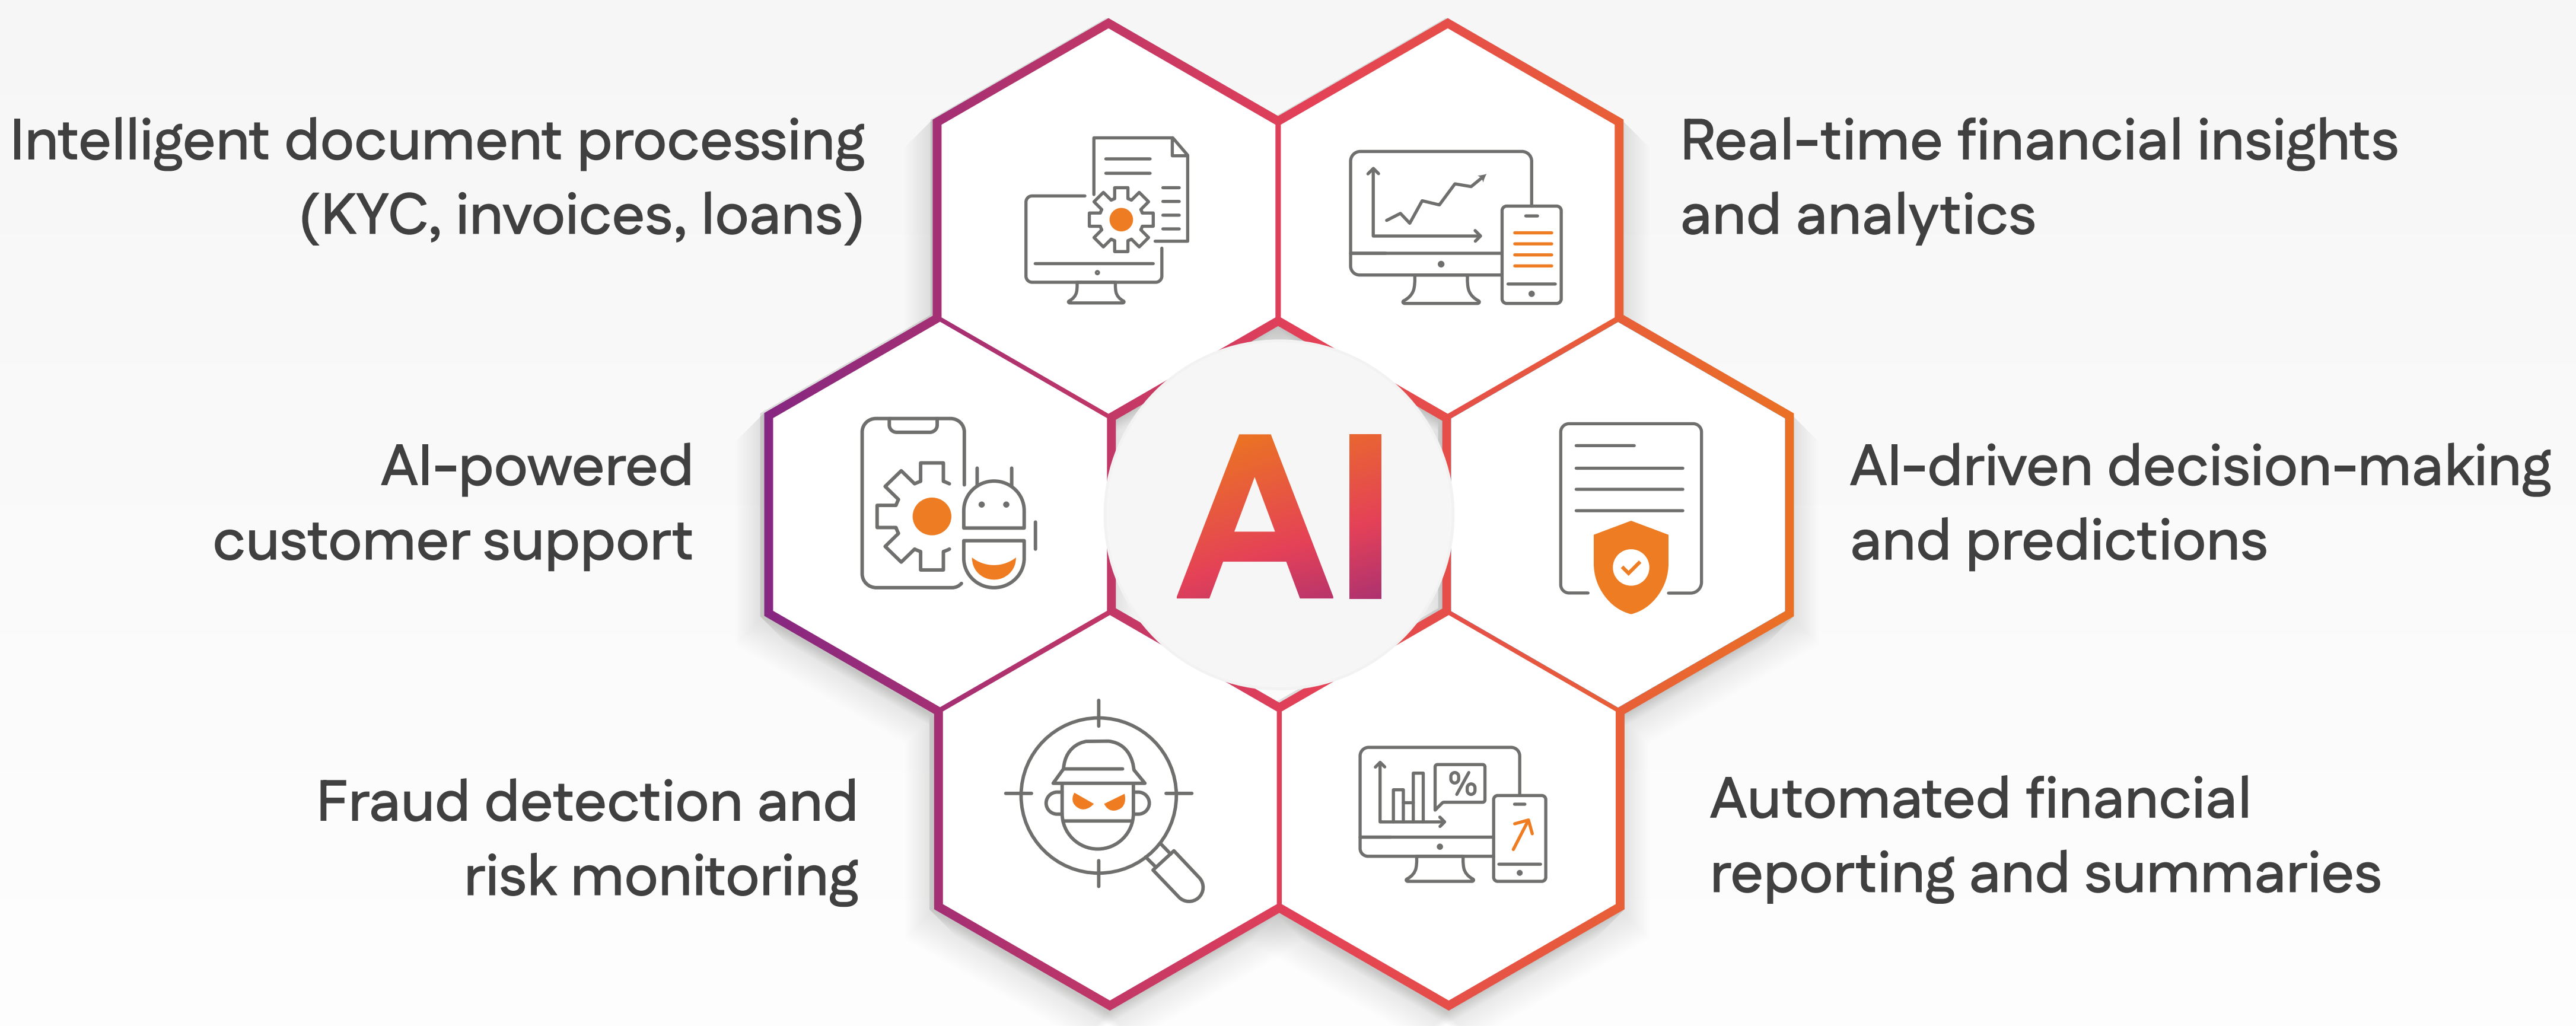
Intelligent document processing (KYC, invoices, loans)

Real-time financial insights and analytics

AI-powered customer support

AI

AI-driven decision-making and predictions

Fraud detection and risk monitoring

%

Automated financial reporting and summaries